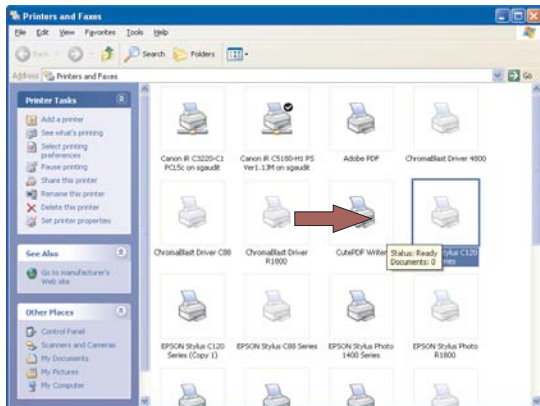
Printers and Faxes

File Edit View Favorites Tools Help

Back Search Folders

Address Printers and Faxes

Go

Printer Tasks

Add a printer
See what's printing
Select printing preferences
Pause printing
Share this printer
Rename this printer
Delete this printer
Set printer properties

See Also

Go to manufacturer's Web site

Other Places

Control Panel
Scanners and Cameras
My Documents
My Pictures
My Computer

Canon iR C3220-C1 PCL5c on sgaudit

Canon iR C5180-H1 PS Ver1.13M on sgaudit

Adobe PDF

ChromaBlast Driver 4800

ChromaBlast Driver C88

ChromaBlast Driver R1800

CutePDF Writer

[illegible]tylus C120 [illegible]ies

Status: Ready
Documents: 0

EPSON Stylus C120 Series (Copy 1)

EPSON Stylus C88 Series

EPSON Stylus Photo 1400 Series

EPSON Stylus Photo R1800